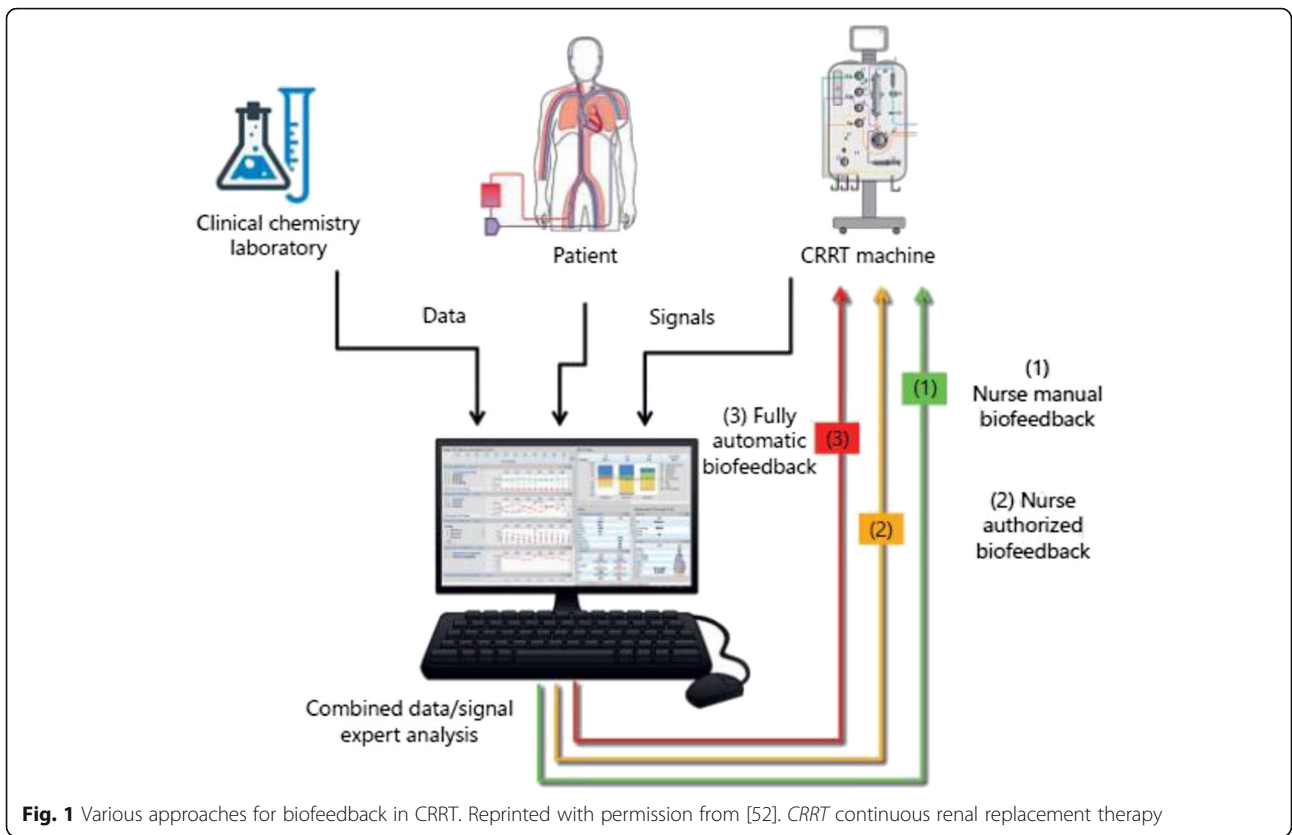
Clinical chemistry laboratory

Patient

CRRT machine

Data

Signals

(1) Nurse manual biofeedback

(1)

(3) Fully automatic biofeedback

(3)

(2) Nurse authorized biofeedback

(2)

Combined data/signal expert analysis

**Fig. 1** Various approaches for biofeedback in CRRT. Reprinted with permission from [52]. *CRRT* continuous renal replacement therapy